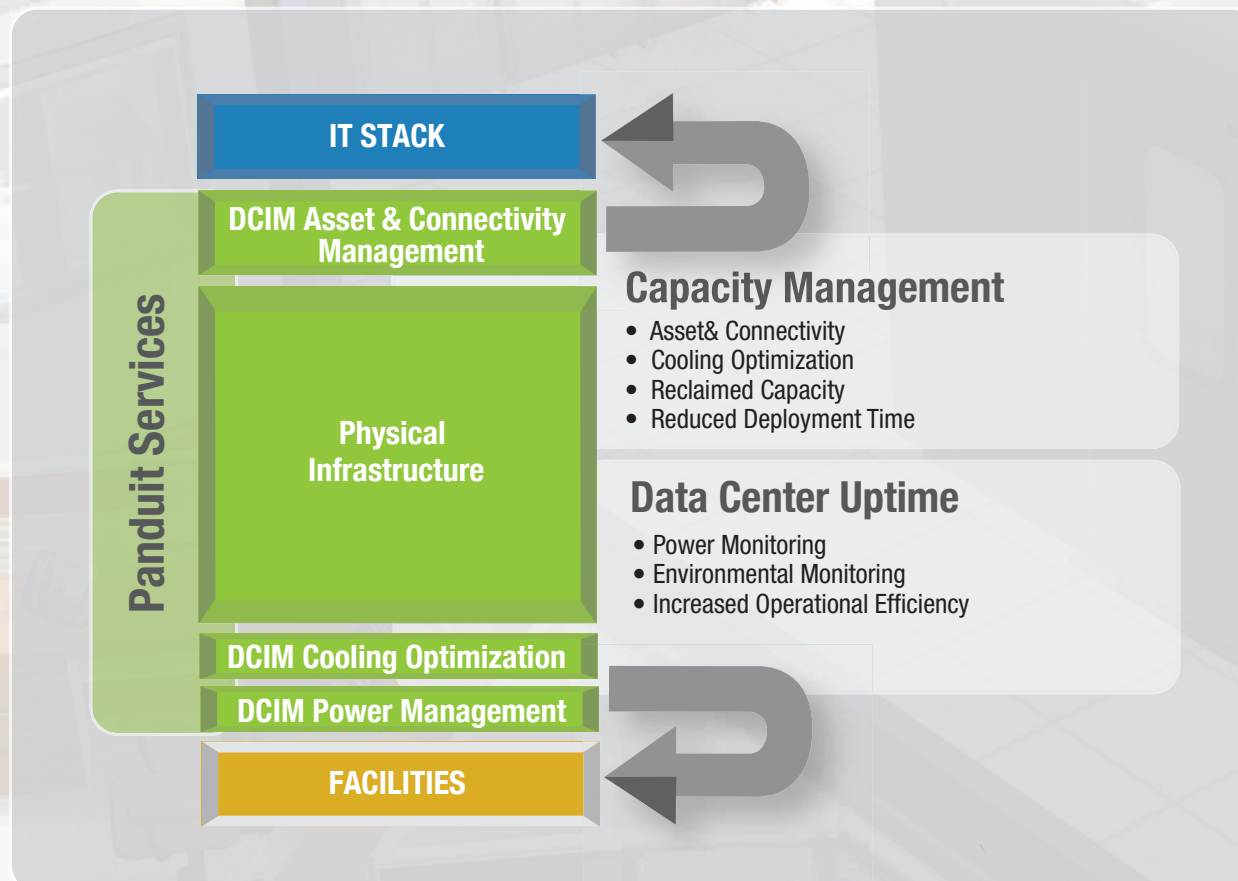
IT STACK

DCIM Asset & Connectivity Management

Physical Infrastructure

DCIM Cooling Optimization

DCIM Power Management

FACILITIES

Panduit Services

Capacity Management

• Asset& Connectivity
• Cooling Optimization
• Reclaimed Capacity
• Reduced Deployment Time

Data Center Uptime

• Power Monitoring
• Environmental Monitoring
• Increased Operational Efficiency